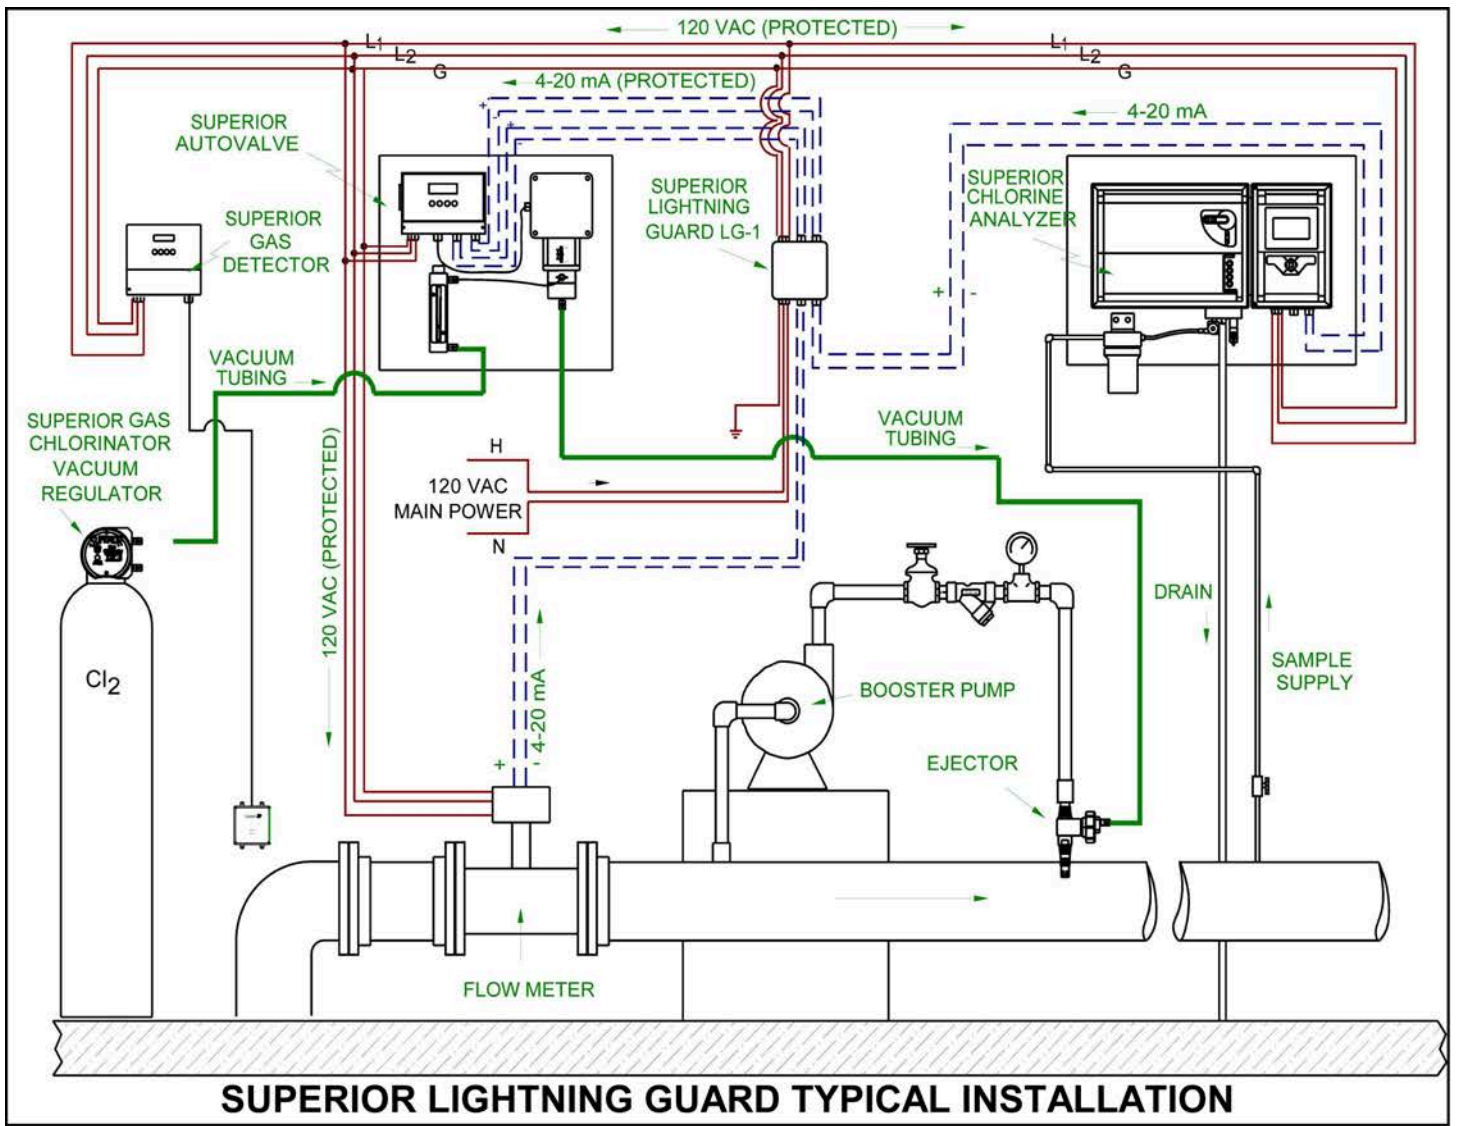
120 VAC (PROTECTED)

$L_1$ $L_2$ G

$L_1$ $L_2$ G

4-20 mA (PROTECTED)

4-20 mA

SUPERIOR AUTOVALVE

SUPERIOR GAS DETECTOR

SUPERIOR LIGHTNING GUARD LG-1

SUPERIOR CHLORINE ANALYZER

+ -

VACUUM TUBING

SUPERIOR GAS CHLORINATOR VACUUM REGULATOR

120 VAC (PROTECTED)

H

120 VAC MAIN POWER

N

VACUUM TUBING

DRAIN

SAMPLE SUPPLY

$Cl_2$

BOOSTER PUMP

EJECTOR

+ -

4-20 mA

FLOW METER

SUPERIOR LIGHTNING GUARD TYPICAL INSTALLATION